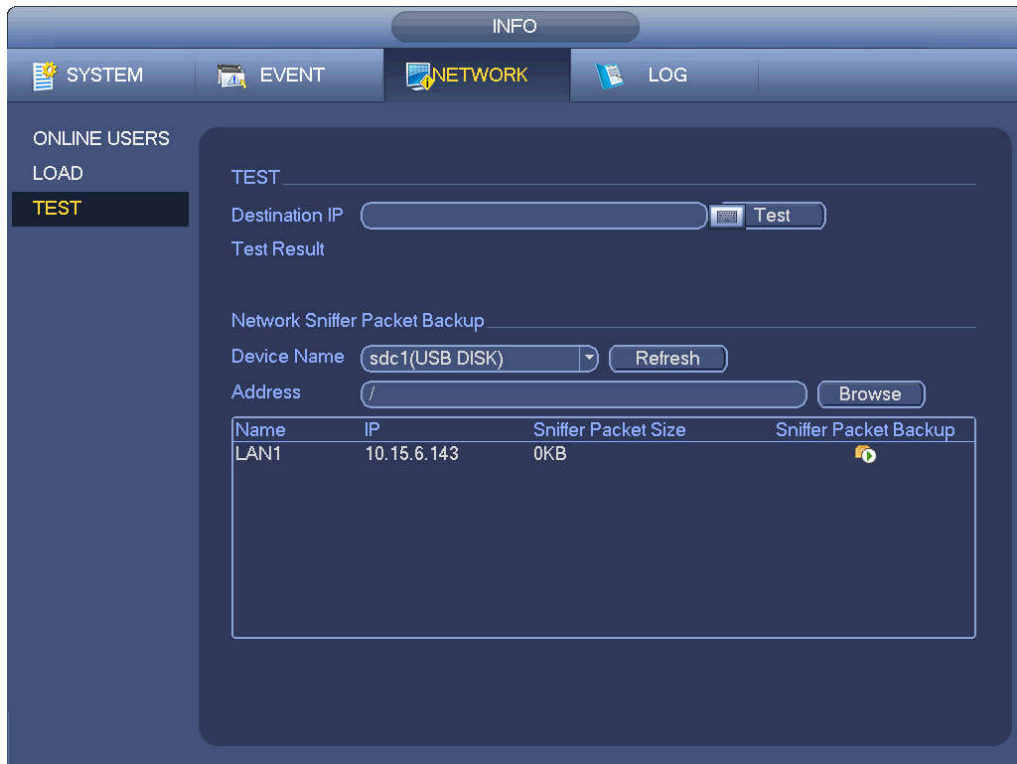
INFO

SYSTEM EVENT NETWORK LOG

ONLINE USERS
LOAD
TEST

TEST

Destination IP Test

Test Result

Network Sniffer Packet Backup

Device Name sdc1(USB DISK) Refresh

Address / Browse

| Name | IP | Sniffer Packet Size | Sniffer Packet Backup |
|---|---|---|---|
| LAN1 | 10.15.6.143 | 0KB | |